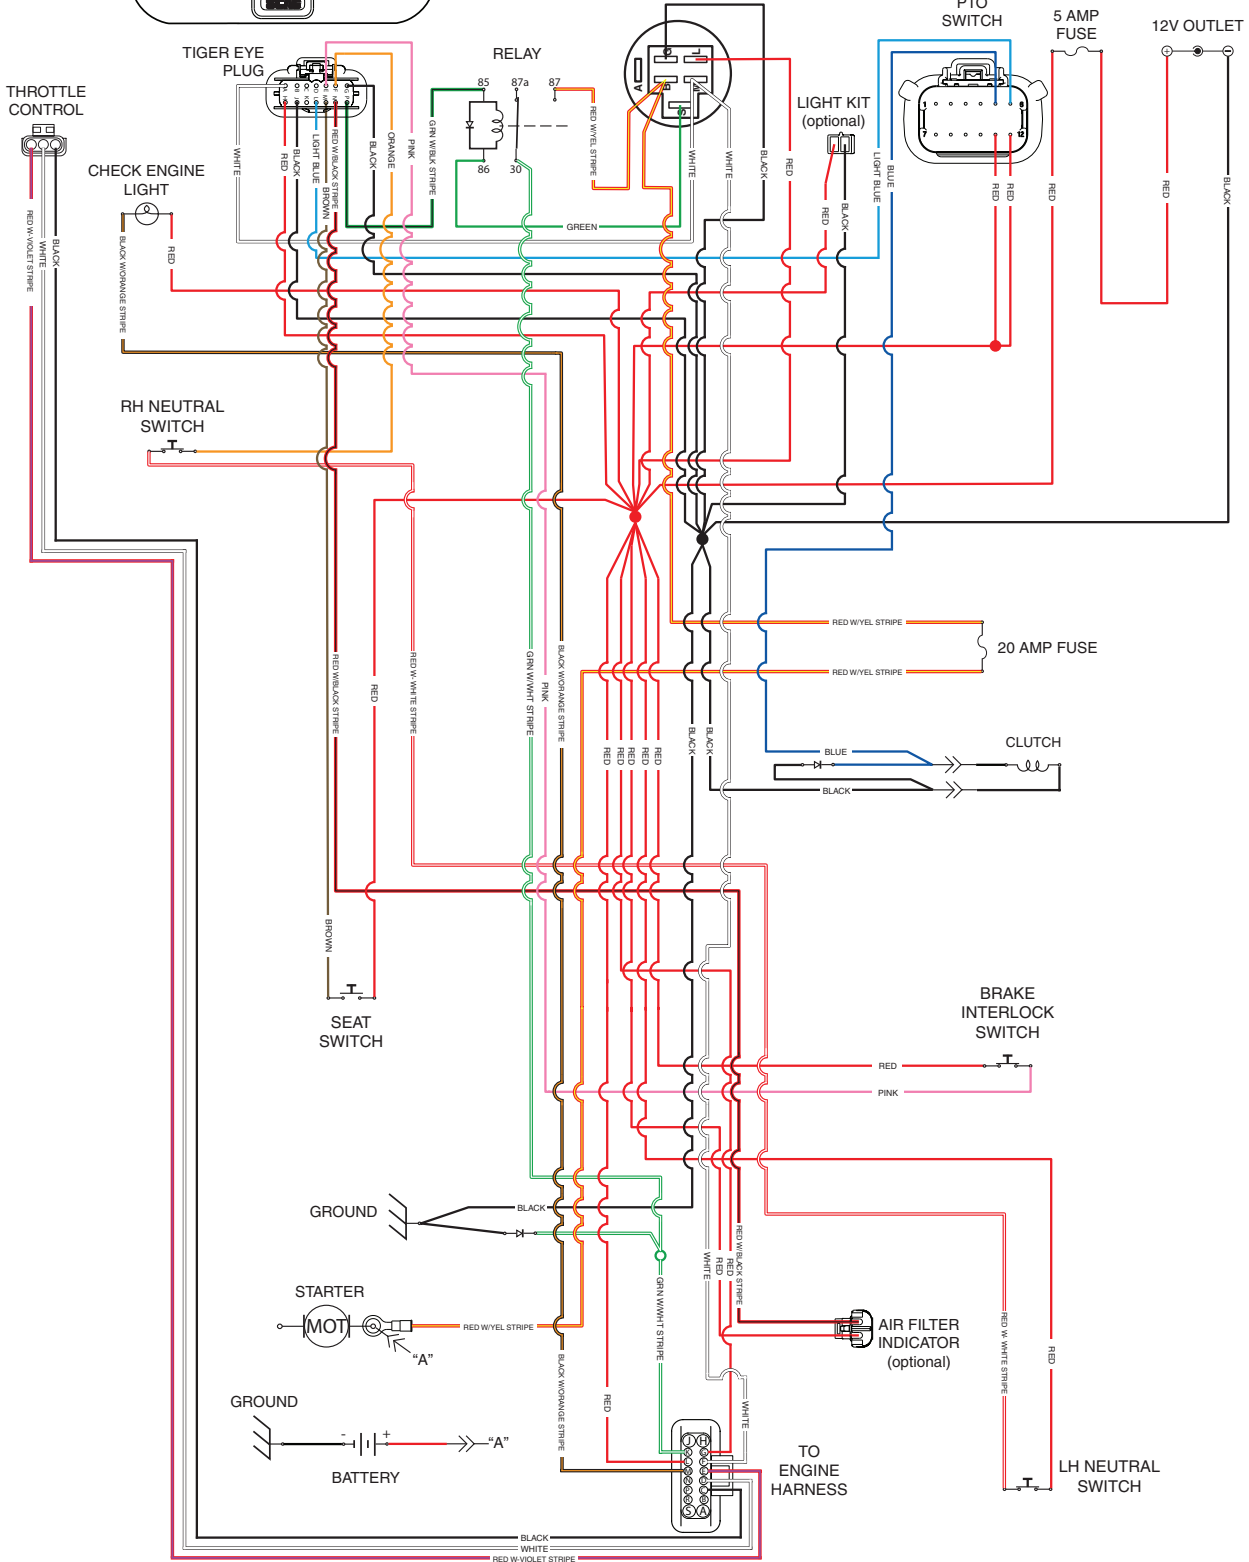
PTO SWITCH
5 AMP FUSE
12V OUTLET
TIGER EYE PLUG
RELAY
THROTTLE CONTROL
85
87a
87
86
30
LIGHT KIT (optional)
CHECK ENGINE LIGHT
WHITE
RED
BLACK
LIGHT BLUE
RED W/BLACK STRIPE
BROWN
BLACK
ORANGE
PINK
GRN W/BLK STRIPE
RED W/YEL STRIPE
WHITE
WHITE
BLACK
RED
RED
BLACK
LIGHT BLUE
BLUE
RED
RED
RED
RED
BLACK
GREEN
RED W-VIOLET STRIPE
WHITE
BLACK
BLACK W/ORANGE STRIPE
RED
RH NEUTRAL SWITCH
RED W/YEL STRIPE
20 AMP FUSE
RED W/YEL STRIPE
BLUE
CLUTCH
BLACK
RED W/BLACK STRIPE
RED
RED W-WHITE STRIPE
GRN W/WHT STRIPE
PINK
BLACK W/ORANGE STRIPE
RED
RED
RED
RED
BLACK
BLACK
WHITE
BROWN
SEAT SWITCH
BRAKE INTERLOCK SWITCH
RED
PINK
GROUND
BLACK
RED W/BLACK STRIPE
RED
WHITE
STARTER
MOT
RED W/YEL STRIPE
"A"
GRN W/WHT STRIPE
AIR FILTER INDICATOR (optional)
RED W WHITE STRIPE
RED
GROUND
BLACK W/ORANGE STRIPE
RED
WHITE
BATTERY
"A"
TO ENGINE HARNESS
LH NEUTRAL SWITCH
BLACK
WHITE
RED W-VIOLET STRIPE